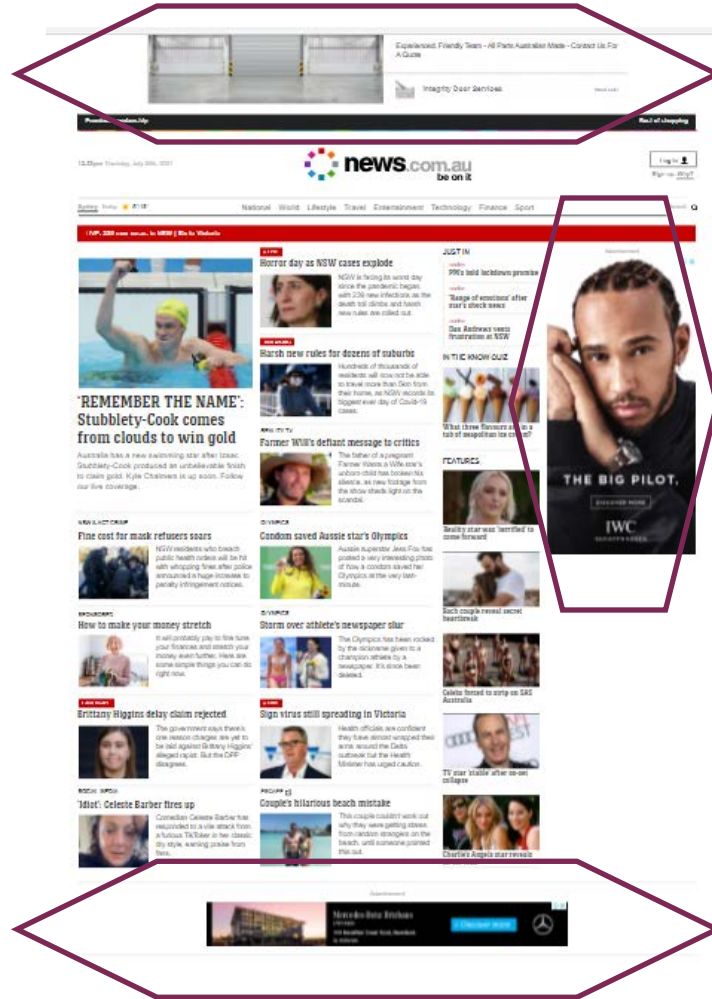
Experienced, Friendly Team - All Parts Australian Made - Contact Us For A Quote

Integrity Door Services

news.com.au
be on it

Log in

National World Lifestyle Travel Entertainment Technology Finance Sport

'REMEMBER THE NAME': Stubblety-Cook comes from clouds to win gold

Australia has a new swimming star after Izaac Stubblety-Cook produced an unbelievable finish to claim gold. Kyle Chalmers is up soon. Follow our live coverage.

Horror day as NSW cases explode

NSW is facing its worst day since the pandemic began with 239 new infections as the death toll climbs and seven new rules are rolled out.

Harsh new rules for dozens of suburbs

Hundreds of thousands of residents will now not be able to travel more than 5km from their home, as NSW records its biggest ever day of Covid-19 cases.

Farmer Will's defiant message to critics

The father of a pregnant Farmer Wants a Wife star's unborn child has broken his silence, as new footage from the show sheds light on the scandal.

JUST IN

PM's bold lockdown promise

'Range of emotions' after star's shock news

Dan Andrews vents frustration at NSW

IN THE KNOW QUIZ

What three flavours are in a tub of neapolitan ice cream?

FEATURES

Reality star was 'terrified' to come forward

Such couple reveal secret heartbreak

Celeste forced to strip on SAS Australia

TV star 'stable' after on-set collapse

Charlie's Angels star reveals

THE BIG PILOT.

DISCOVER MORE

IWC
SCHAFFHAUSEN

Fine cost for mask refusers soars

NSW residents who breach public health orders will be hit with whopping fines after police announced a huge increase to penalty infringement notices.

OLYMPICS

Condom saved Aussie star's Olympics

Aussie superstar Jess Fox has posted a very interesting photo of how a condom saved her Olympics at the very last-minute.

How to make your money stretch

It will probably pay to fine tune your finances and stretch your money even further. Here are some simple things you can do right now.

OLYMPICS

Storm over athlete's newspaper slur

The Olympics has been rocked by the nickname given to a champion athlete by a newspaper. It's since been deleted.

Brittany Higgins delay claim rejected

The government says there's one reason charges are yet to be laid against Brittany Higgins' alleged rapist. But the DPP disagrees.

Sign virus still spreading in Victoria

Health officials are confident they have almost wrapped their arms around the Delta outbreak but the Health Minister has urged caution.

'Idiot': Celeste Barber fires up

Comedian Celeste Barber has responded to a vile attack from a furious TikToker in her classic dry style, earning praise from fans.

Couple's hilarious beach mistake

This couple couldn't work out why they were getting stares from random strangers on the beach, until someone pointed this out.

Advertisement

Mercedes-Benz Brisbane

Discover More